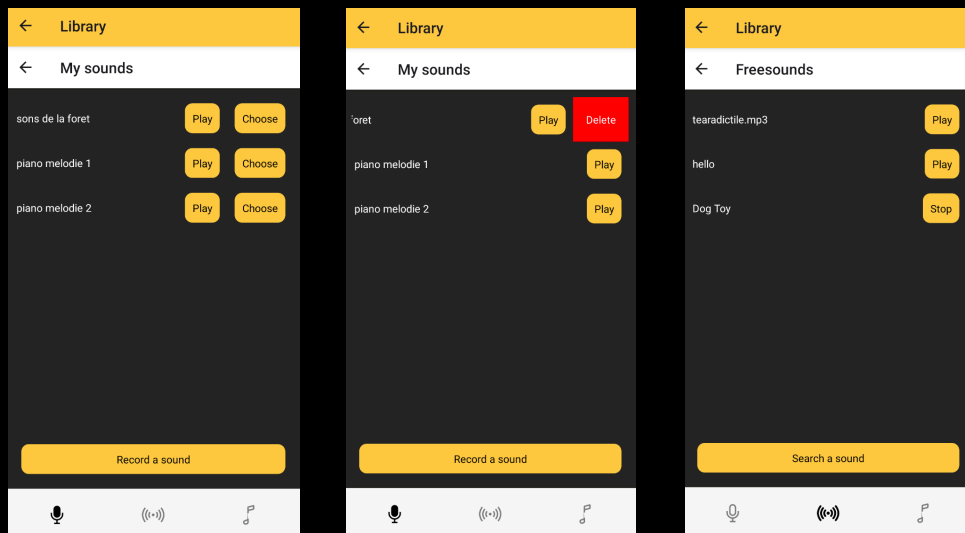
Library

My sounds

sons de la foret Play Choose

piano melodie 1 Play Choose

piano melodie 2 Play Choose

Record a sound

Library

My sounds

foret Play Delete

piano melodie 1 Play

piano melodie 2 Play

Record a sound

Library

Freesounds

tearadictile.mp3 Play

hello Play

Dog Toy Stop

Search a sound